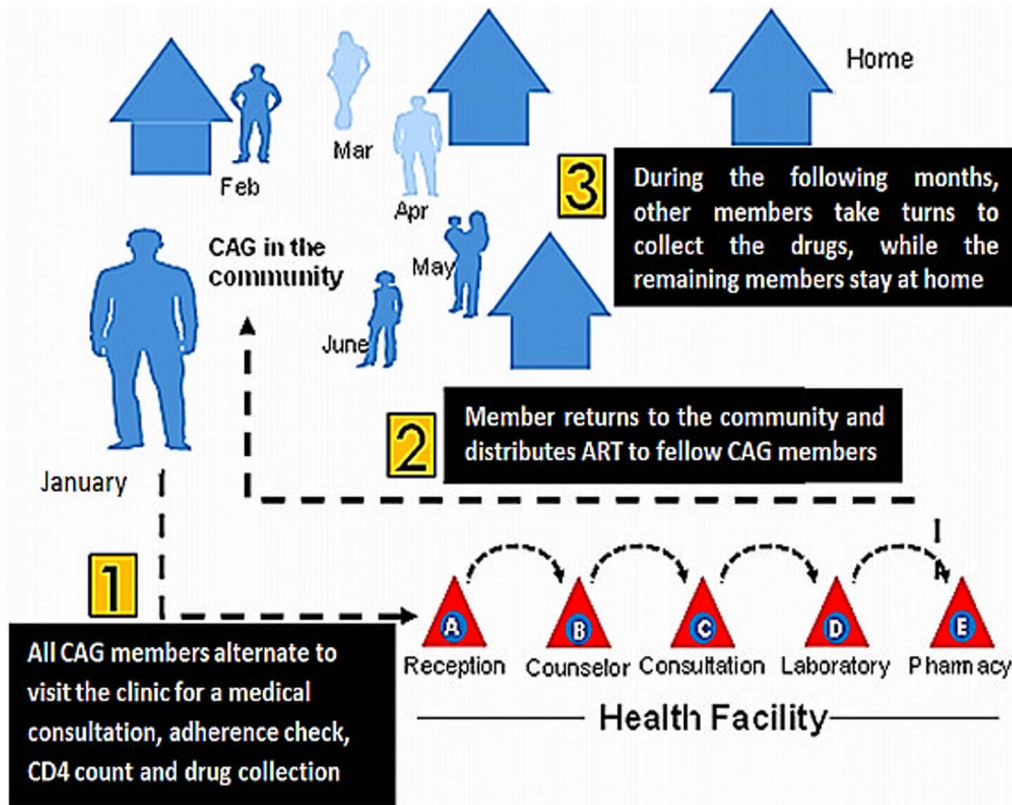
Home

Feb

Mar

Apr

May

June

January

CAG in the community

3

During the following months, other members take turns to collect the drugs, while the remaining members stay at home

2

Member returns to the community and distributes ART to fellow CAG members

1

All CAG members alternate to visit the clinic for a medical consultation, adherence check, CD4 count and drug collection

A
Reception

B
Counselor

C
Consultation

D
Laboratory

E
Pharmacy

Health Facility